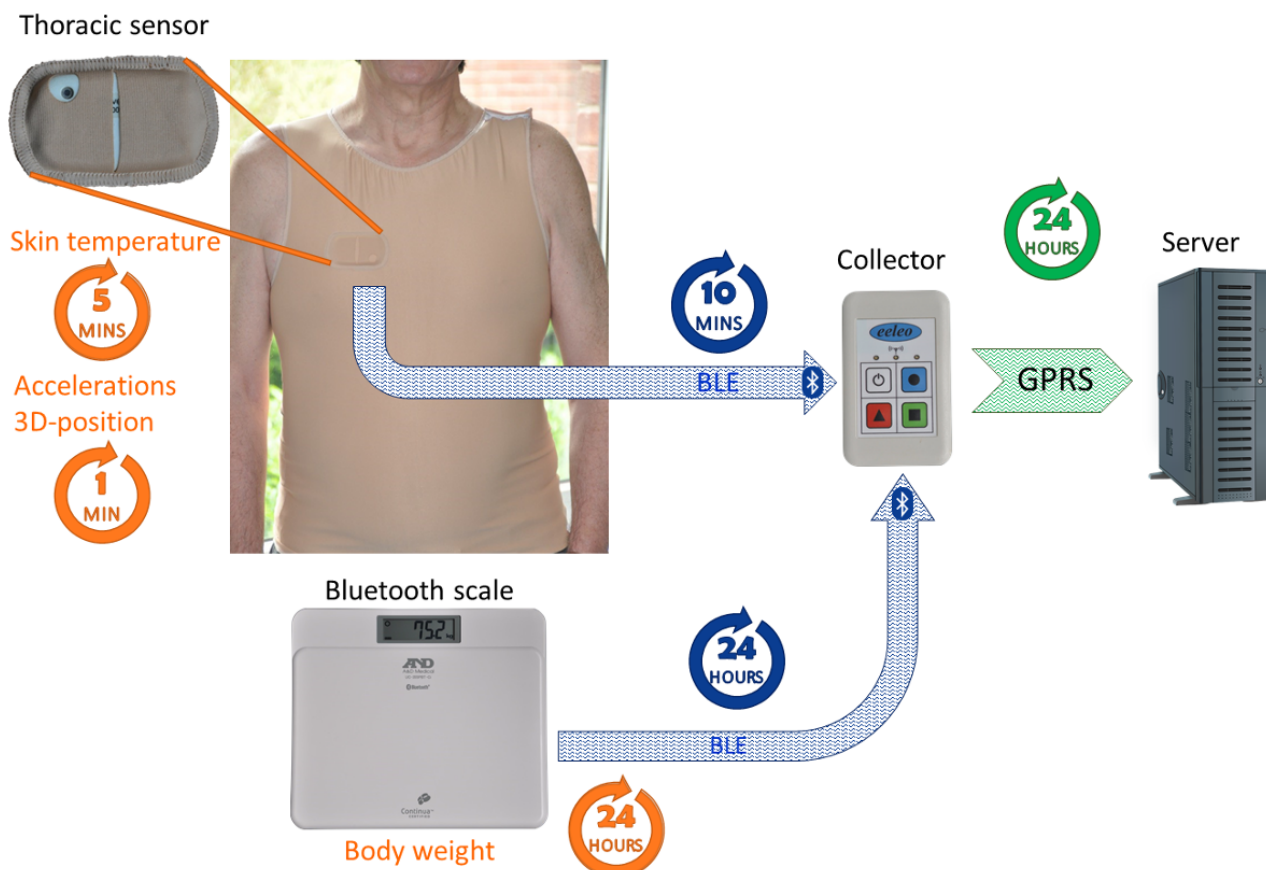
Thoracic sensor

Skin temperature

5 MINS

Accelerations 3D-position

1 MIN

10 MINS

BLE

Collector

eeleo

24 HOURS

GPRS

Server

Bluetooth scale

75.2

A&D

Continua

Body weight

24 HOURS

BLE

24 HOURS